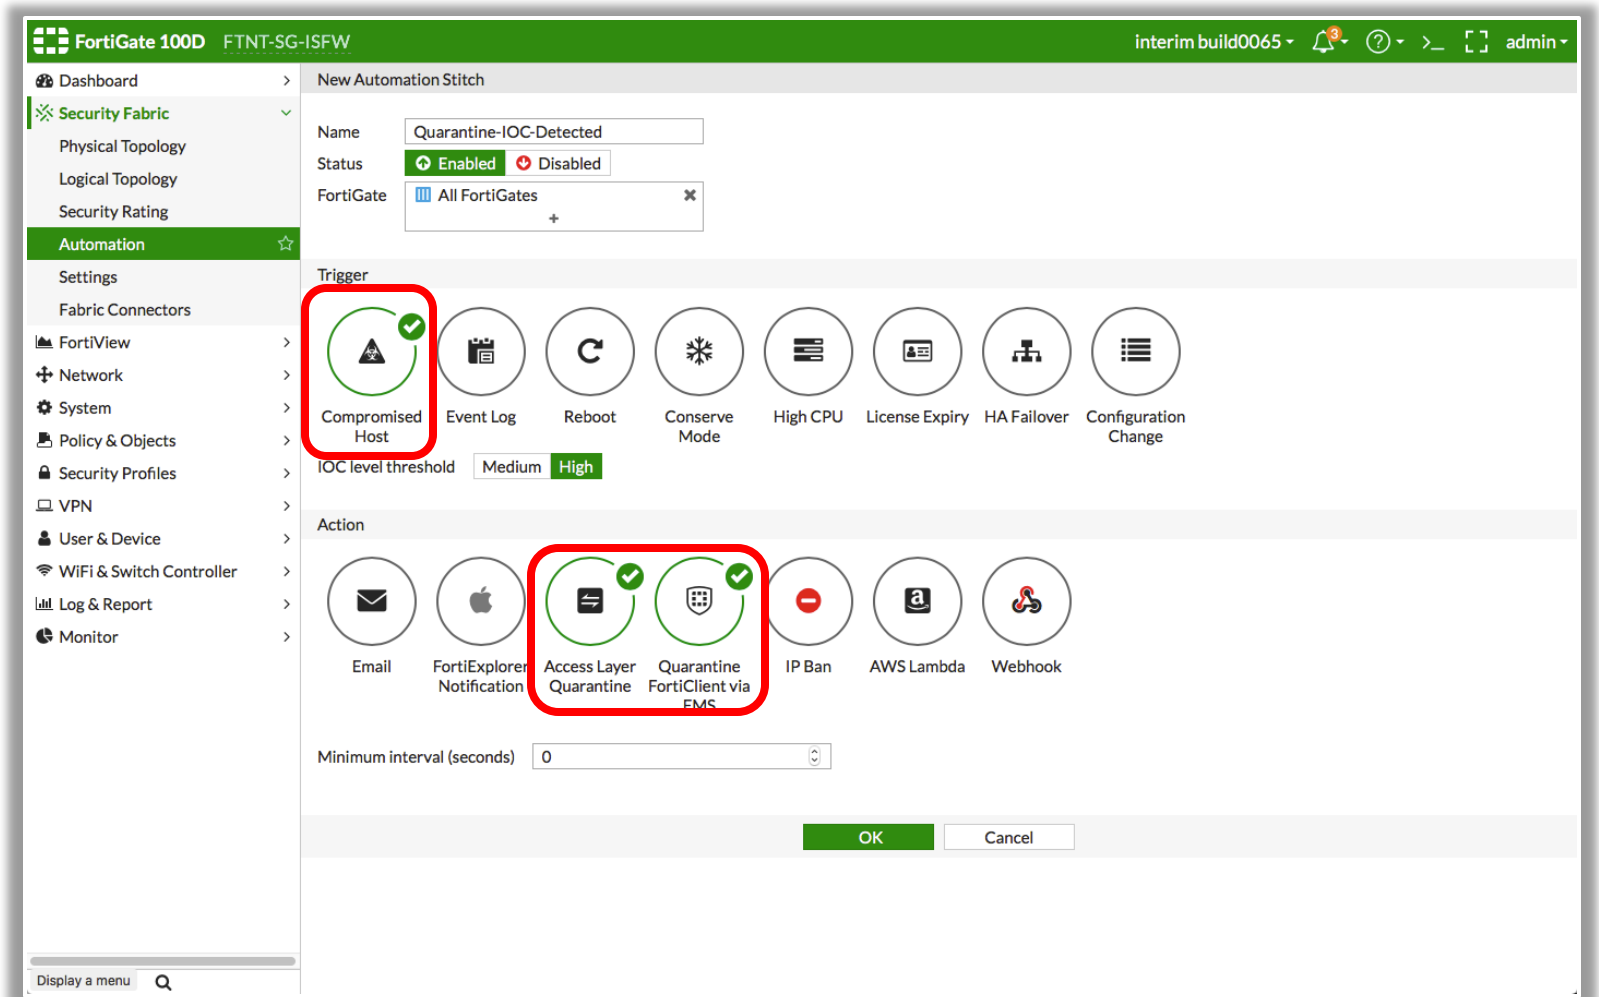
FortiGate 100D FTNT-SG-ISFW

interim build0065 3 admin

Dashboard
Security Fabric
Physical Topology
Logical Topology
Security Rating
Automation
Settings
Fabric Connectors
FortiView
Network
System
Policy & Objects
Security Profiles
VPN
User & Device
WiFi & Switch Controller
Log & Report
Monitor

Display a menu

New Automation Stitch

Name Quarantine-IOC-Detected
Status Enabled Disabled
FortiGate All FortiGates

Trigger

Compromised Host
Event Log
Reboot
Conserve Mode
High CPU
License Expiry
HA Failover
Configuration Change

IOC level threshold Medium High

Action

Email
FortiExplorer Notification
Access Layer Quarantine
Quarantine FortiClient via EMS
IP Ban
AWS Lambda
Webhook

Minimum interval (seconds) 0

OK Cancel